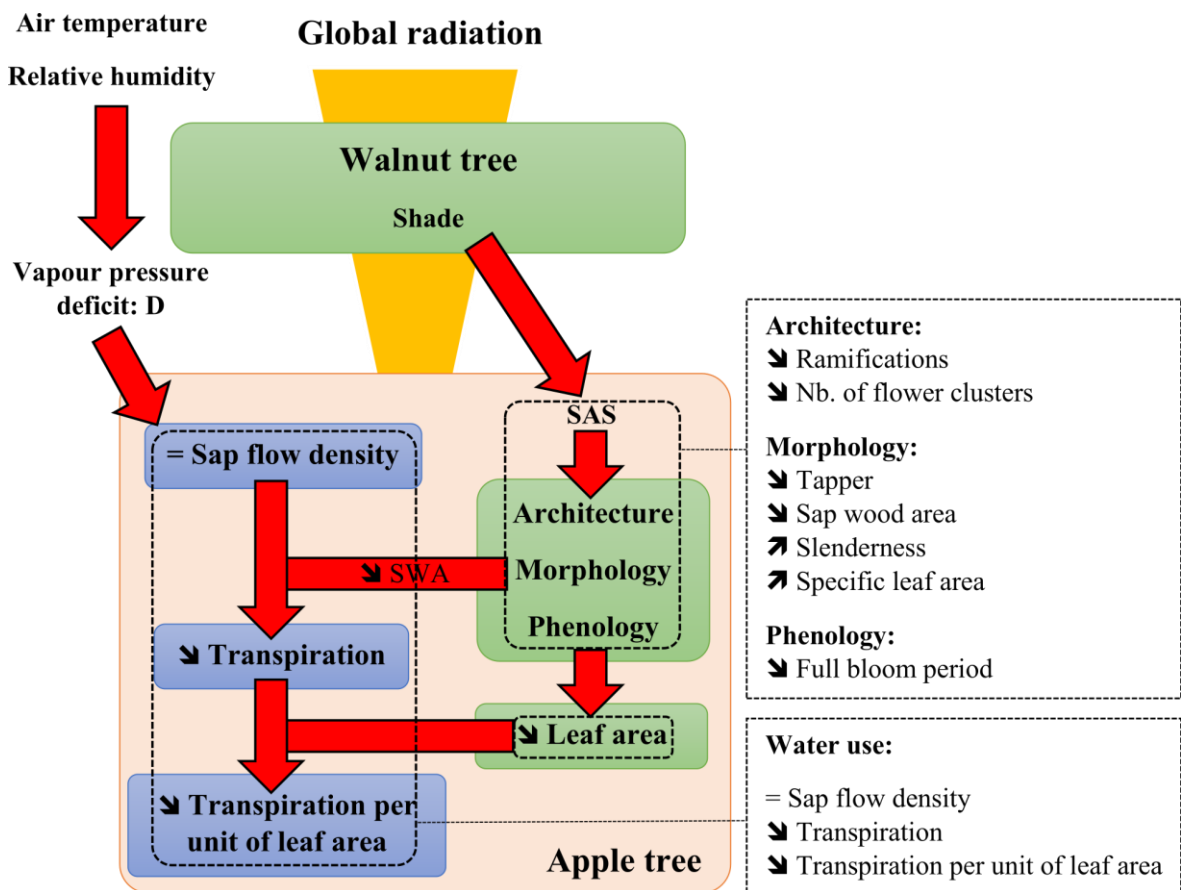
Air temperature

Relative humidity

Global radiation

Walnut tree

Shade

Vapour pressure deficit: D

SAS

= Sap flow density

Architecture

Morphology

Phenology

↘ SWA

↘ Transpiration

↘ Leaf area

↘ Transpiration per unit of leaf area

Apple tree

Architecture:
↘ Ramifications
↘ Nb. of flower clusters

Morphology:
↘ Tapper
↘ Sap wood area
↗ Slenderness
↗ Specific leaf area

Phenology:
↘ Full bloom period

Water use:

= Sap flow density
↘ Transpiration
↘ Transpiration per unit of leaf area